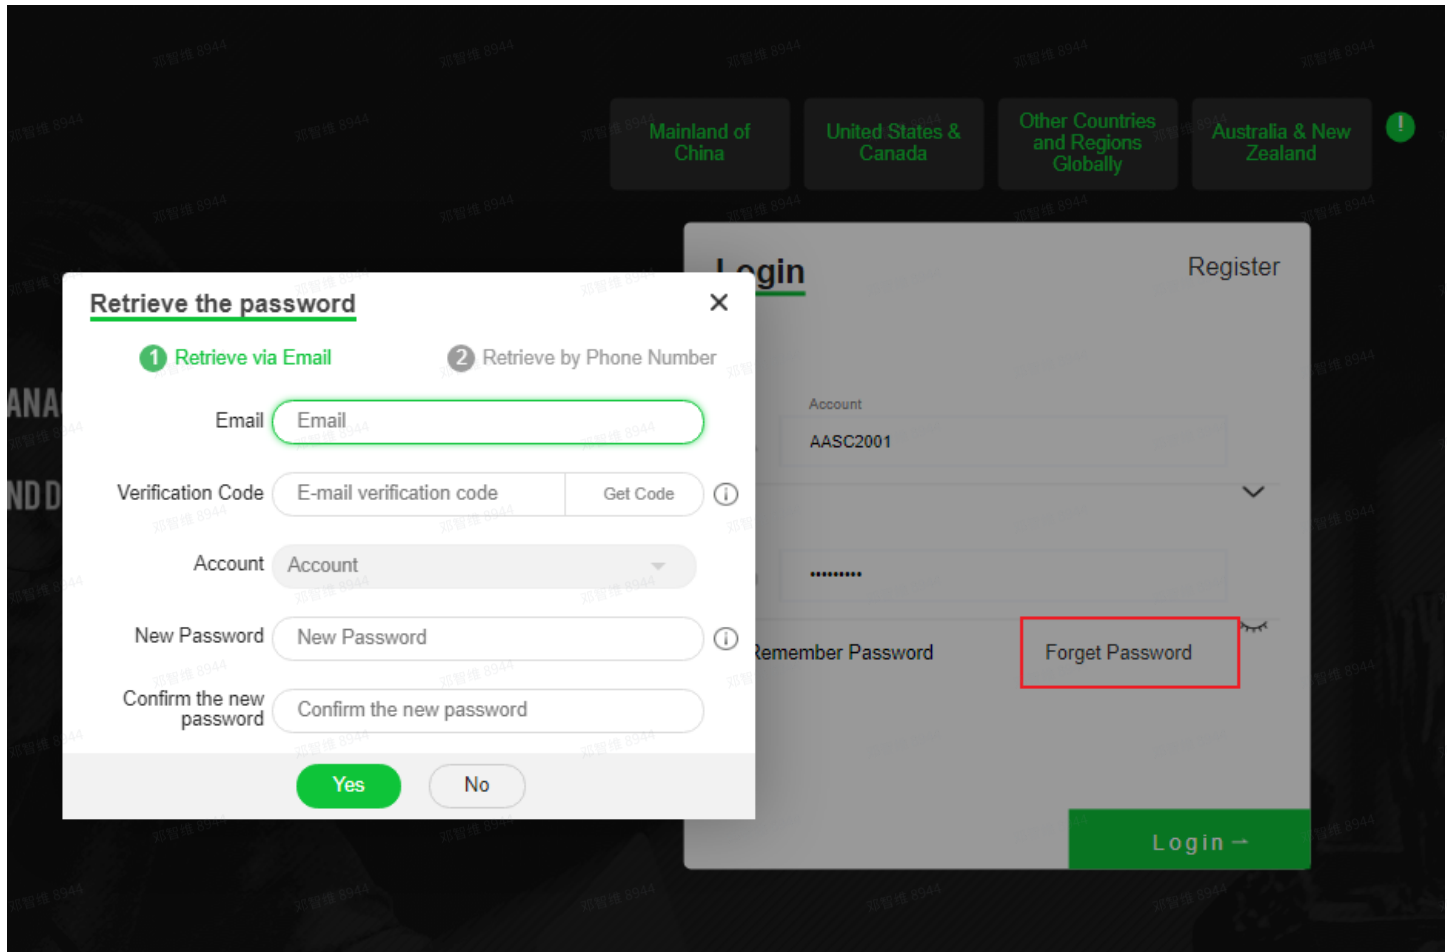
Mainland of China

United States & Canada

Other Countries and Regions Globally

Australia & New Zealand

!

Login

Register

Account

AASC2001

••••••••

Remember Password

Forget Password

Login →

ANA

ND D

Retrieve the password

×

1 Retrieve via Email

2 Retrieve by Phone Number

Email

Email

Verification Code

E-mail verification code

Get Code

Account

Account

New Password

New Password

Confirm the new password

Confirm the new password

Yes

No

邓智维 8944